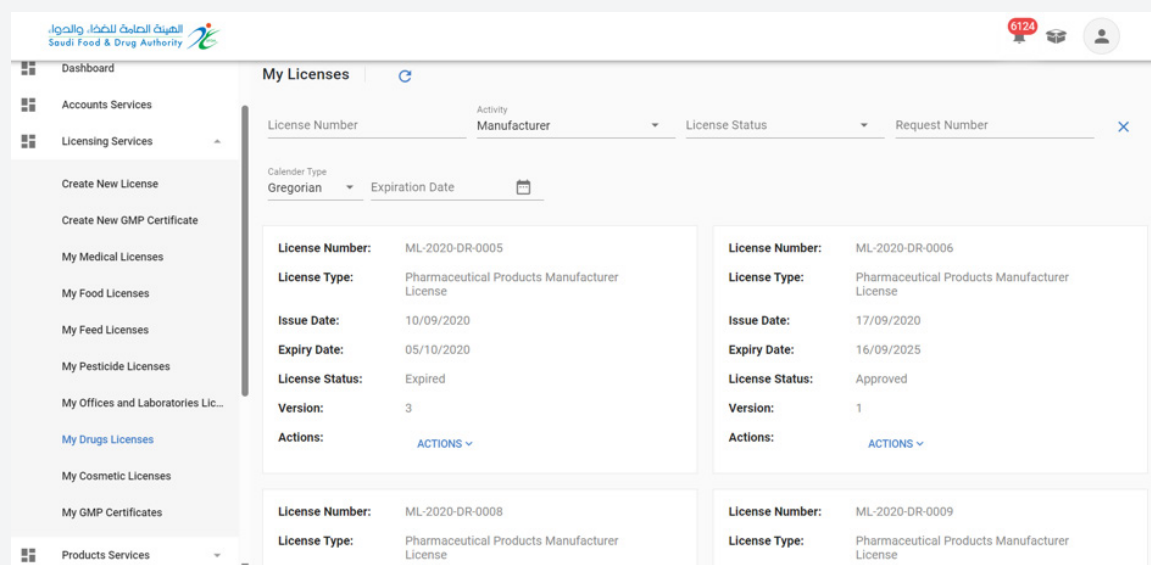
الهيئة العامة للغذاء والدواء
Saudi Food & Drug Authority

6124

Dashboard
Accounts Services
Licensing Services
Create New License
Create New GMP Certificate
My Medical Licenses
My Food Licenses
My Feed Licenses
My Pesticide Licenses
My Offices and Laboratories Lic...
My Drugs Licenses
My Cosmetic Licenses
My GMP Certificates
Products Services

My Licenses

License Number
Activity
Manufacturer
License Status
Request Number

Calender Type
Gregorian
Expiration Date

License Number: ML-2020-DR-0005
License Type: Pharmaceutical Products Manufacturer License
Issue Date: 10/09/2020
Expiry Date: 05/10/2020
License Status: Expired
Version: 3
Actions: ACTIONS

License Number: ML-2020-DR-0006
License Type: Pharmaceutical Products Manufacturer License
Issue Date: 17/09/2020
Expiry Date: 16/09/2025
License Status: Approved
Version: 1
Actions: ACTIONS

License Number: ML-2020-DR-0008
License Type: Pharmaceutical Products Manufacturer License

License Number: ML-2020-DR-0009
License Type: Pharmaceutical Products Manufacturer License